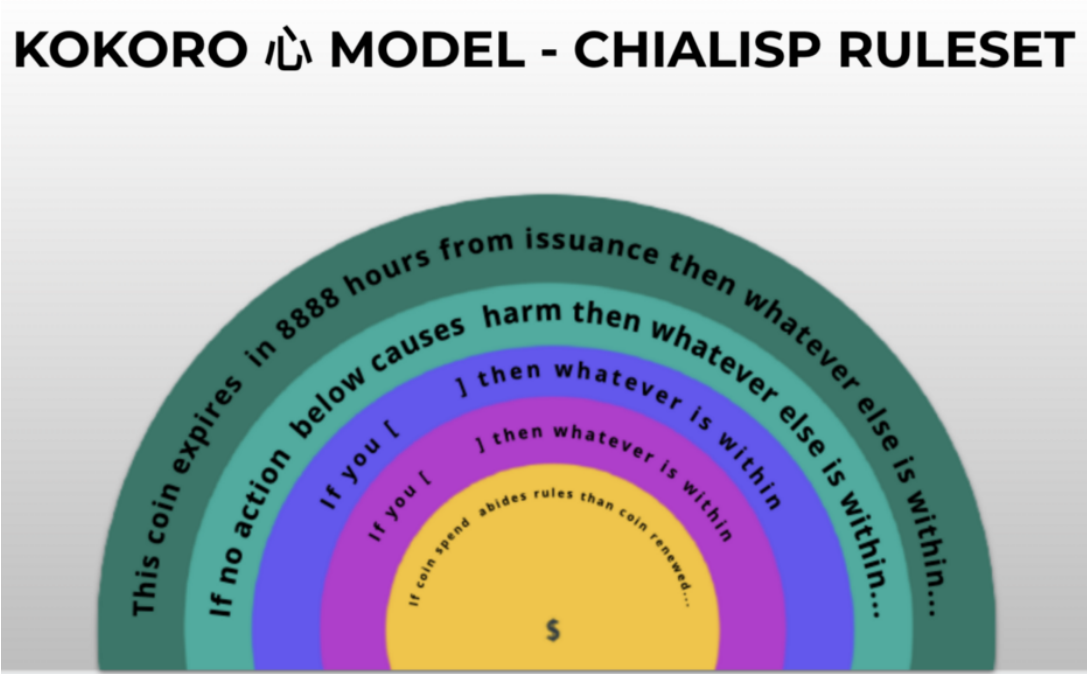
KOKORO 心 MODEL - CHIALISP RULESET

This coin expires in 8888 hours from issuance then whatever else is within...

If no action below causes harm then whatever else is within...

If you [ ] then whatever is within

If you [ ] then whatever is within

If coin spend abides rules than coin renewed...

$